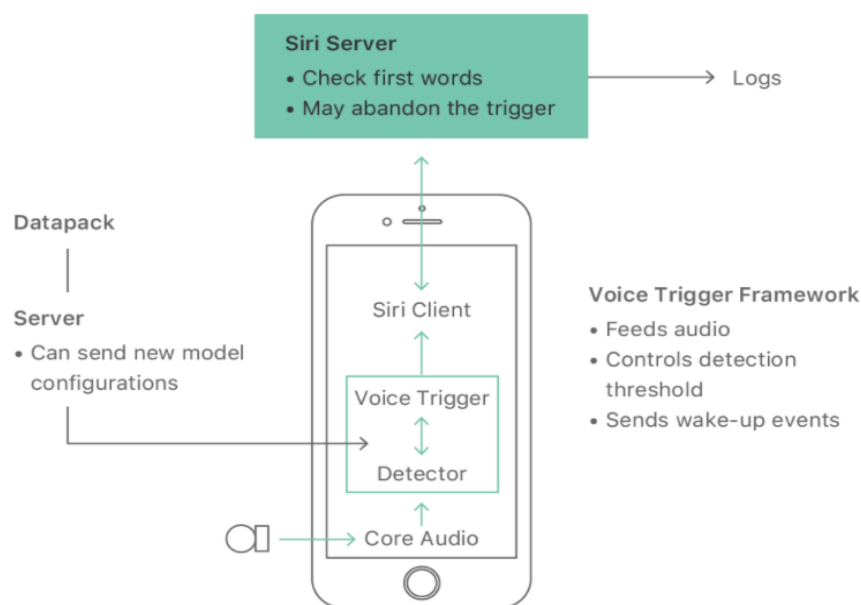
Siri Server
• Check first words
• May abandon the trigger

Logs

Datapack

Server
• Can send new model configurations

Siri Client

Voice Trigger

Detector

Core Audio

Voice Trigger Framework
• Feeds audio
• Controls detection threshold
• Sends wake-up events